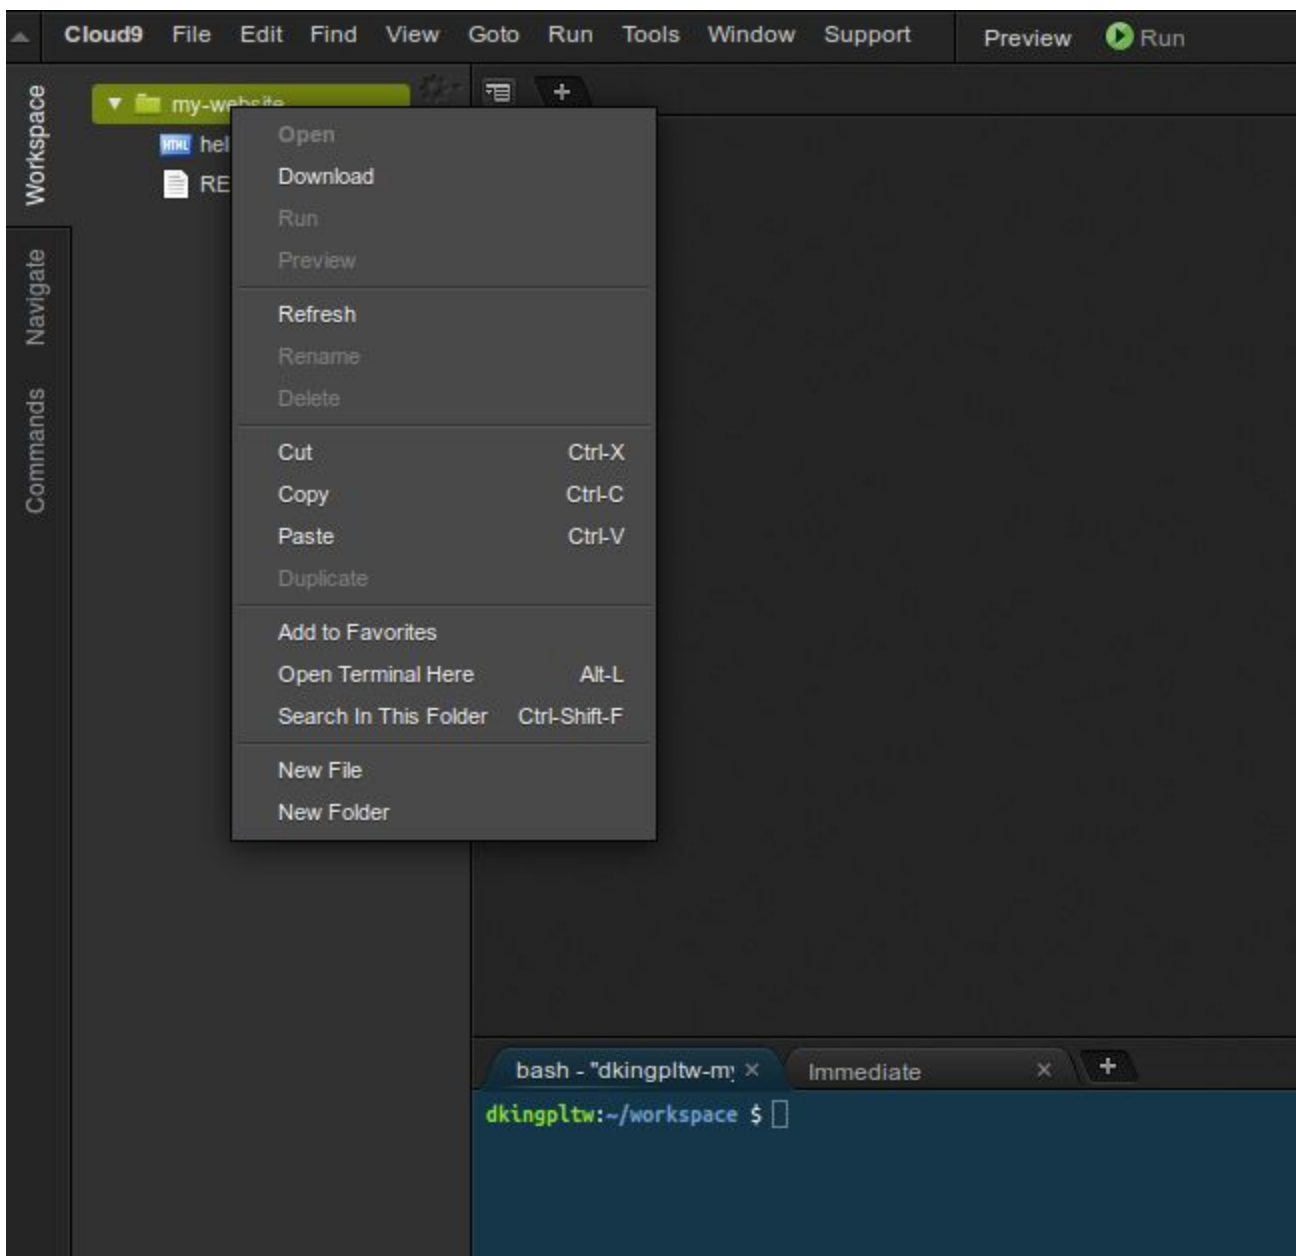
Cloud9 File Edit Find View Goto Run Tools Window Support Preview Run

Workspace
Navigate
Commands

my-website
hel
RE

+

Open
Download
Run
Preview

Refresh
Rename
Delete

Cut Ctrl-X
Copy Ctrl-C
Paste Ctrl-V
Duplicate

Add to Favorites
Open Terminal Here Alt-L
Search In This Folder Ctrl-Shift-F

New File
New Folder

bash - "dkingpltw-m ×
Immediate ×
+

dkingpltw:~/workspace $